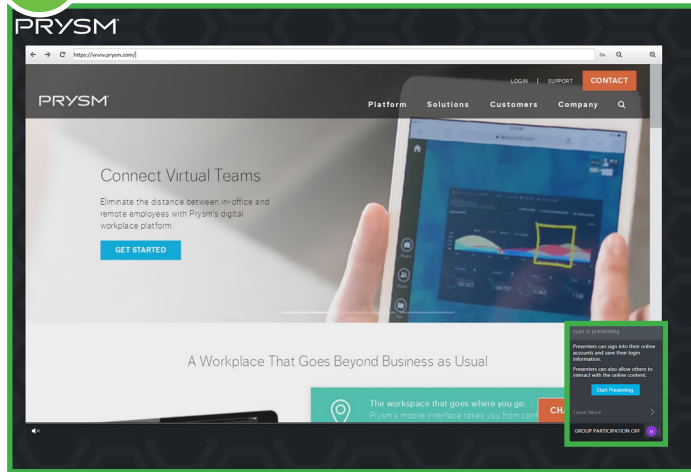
PRYSM

https://www.prysm.com/

LOGIN | SUPPORT CONTACT

PRYSM

Platform Solutions Customers Company

Connect Virtual Teams

Eliminate the distance between in-office and remote employees with Prysm's digital workplace platform.

GET STARTED

A Workplace That Goes Beyond Business as Usual

The workspace that goes where you go.

Prysm's mobile interface takes you from conf

CHA

ryan is presenting

Presenters can sign into their online accounts and save their login information.

Presenters can also allow others to interact with the online content.

Start Presenting

Learn More

GROUP PARTICIPATION OFF